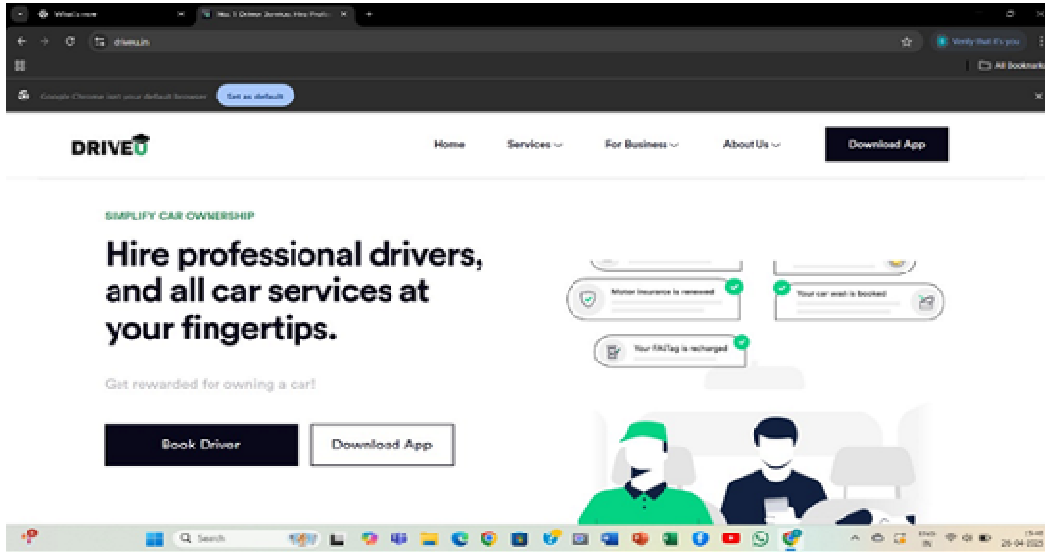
What's new

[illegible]

driveu.in

Verify that it's you

All Bookmarks

Google Chrome isn't your default browser

Set as default

DRIVEU

Home

Services

For Business

About Us

Download App

SIMPLIFY CAR OWNERSHIP

Hire professional drivers, and all car services at your fingertips.

Get rewarded for owning a car!

Book Driver

Download App

Motor insurance is renewed

Your car wash is booked

Your FASTag is recharged

Search

ENG IN

26-04-2025